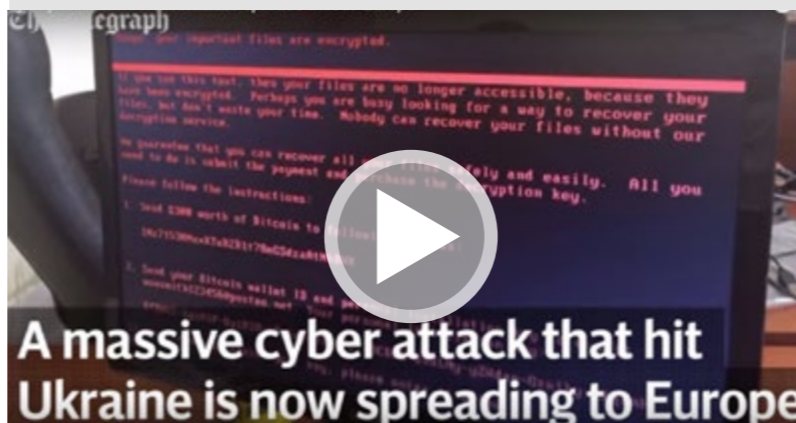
The Telegraph

Ooops, your important files are encrypted.

If you see this text, then your files are no longer accessible, because they have been encrypted. Perhaps you are busy looking for a way to recover your files, but don't waste your time. Nobody can recover your files without our decryption service.

We guarantee that you can recover all your files safely and easily. All you need to do is submit the payment and purchase the decryption key.

Please follow the instructions:

1. Send $300 worth of Bitcoin to following address:

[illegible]

2. Send your Bitcoin wallet ID and personal installation key to e-mail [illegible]

A massive cyber attack that hit Ukraine is now spreading to Europe